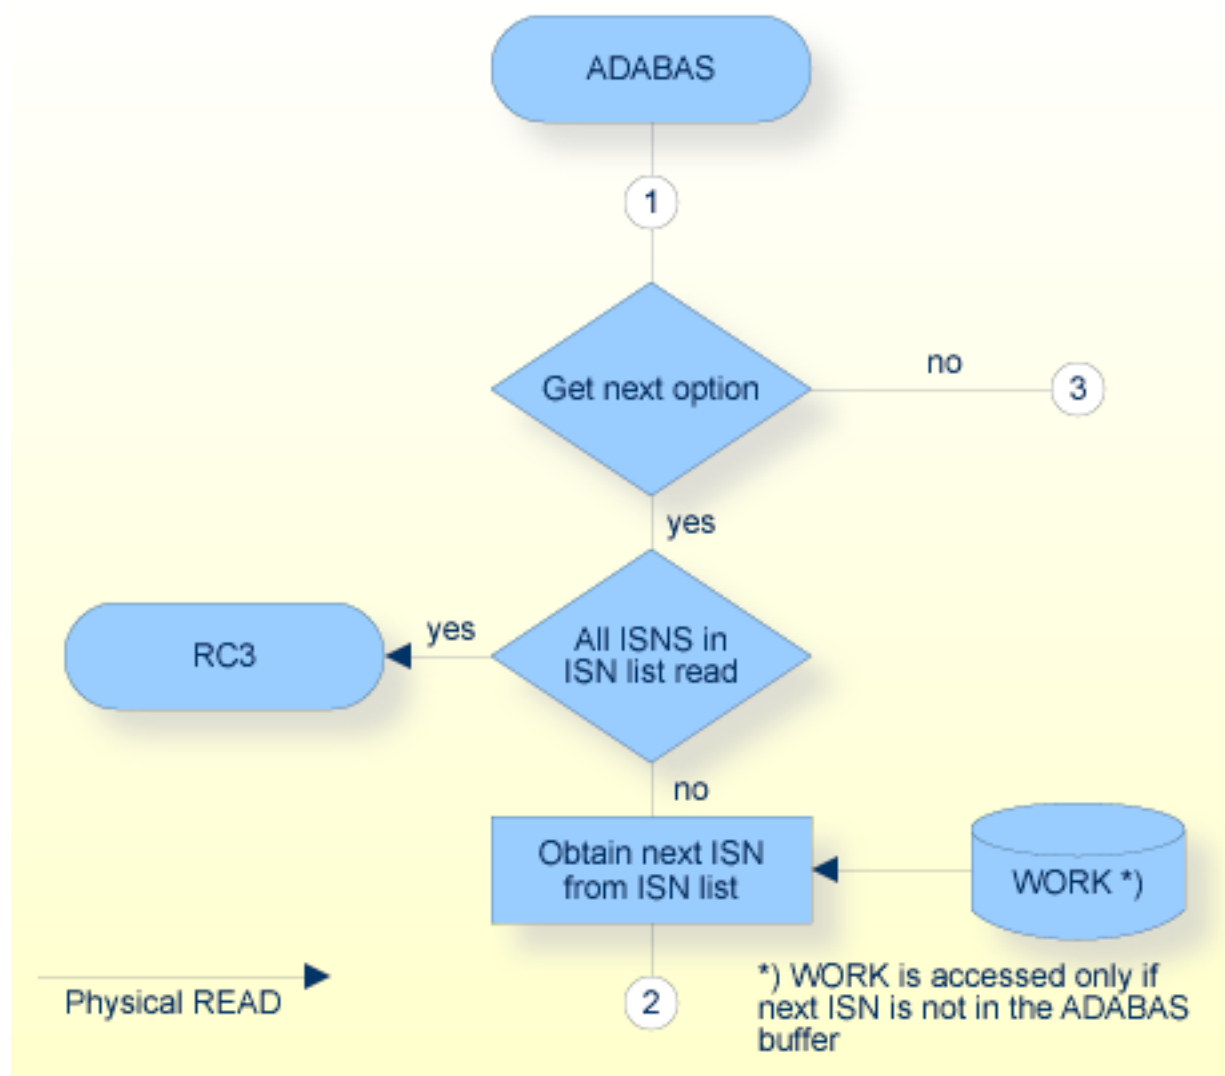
ADABAS

1

Get next option

no

3

yes

RC3

yes

All ISNS in ISN list read

no

Obtain next ISN from ISN list

WORK *)

Physical READ

2

*) WORK is accessed only if next ISN is not in the ADABAS buffer